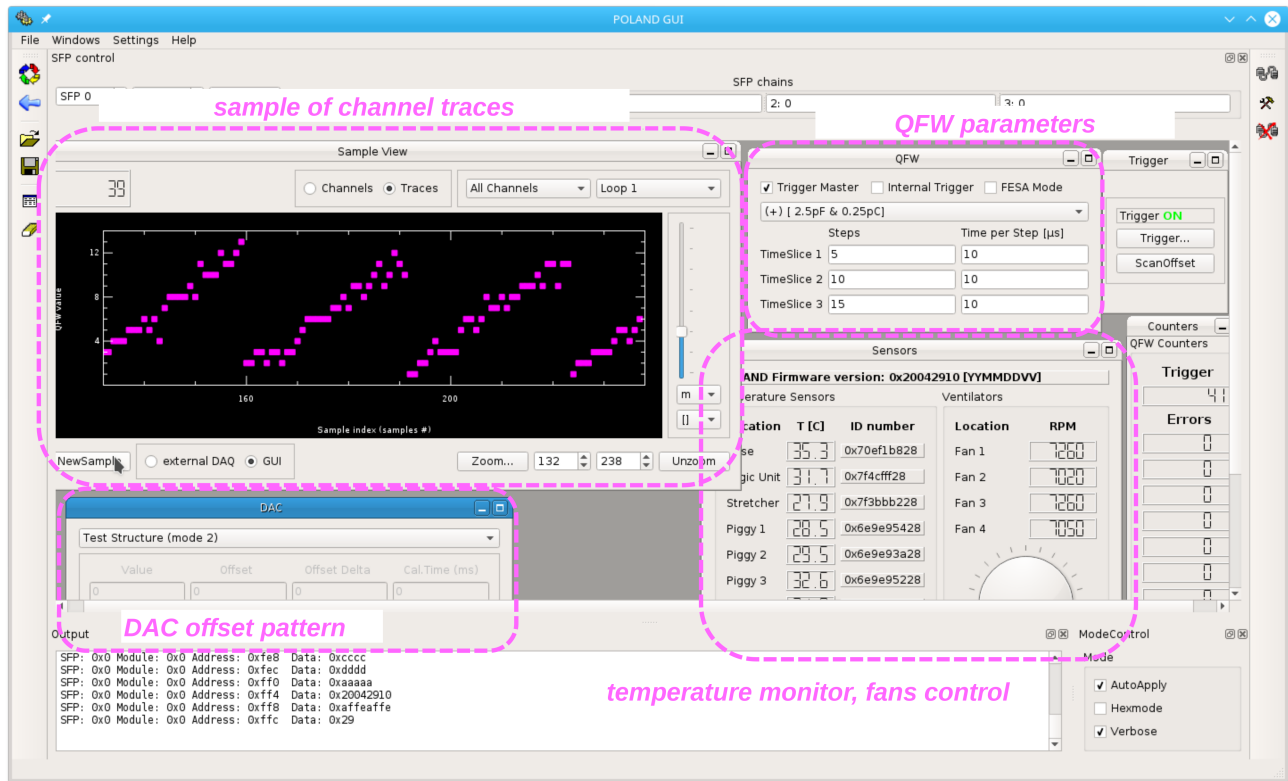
POLAND GUI

File Windows Settings Help

SFP control

SFP chains

SFP 0

2: 0

3: 0

sample of channel traces

QFW parameters

Sample View

39

Channels Traces

All Channels

Loop 1

QFW value

12

8

4

160

200

Sample index (samples #)

m

[]

NewSample

external DAQ GUI

Zoom...

132

238

Unzoom

QFW

✓ Trigger Master

Internal Trigger

FESA Mode

(+) [ 2.5pF & 0.25pC]

Steps

Time per Step [µs]

TimeSlice 1 5 10

TimeSlice 2 10 10

TimeSlice 3 15 10

Trigger

Trigger ON

Trigger...

ScanOffset

Counters

QFW Counters

Trigger

41

Errors

0

0

0

0

0

0

Sensors

AND Firmware version: 0x20042910 [YYMMDDVV]

erature Sensors

Ventilators

cation T [C] ID number

se 35.3 0x70ef1b828

gic Unit 31.7 0x7f4cfff28

Stretcher 27.9 0x7f3bbb228

Piggy 1 28.5 0x6e9e95428

Piggy 2 29.5 0x6e9e93a28

Piggy 3 32.6 0x6e9e95228

Location RPM

Fan 1 7260

Fan 2 7020

Fan 3 7260

Fan 4 7050

DAC

Test Structure (mode 2)

Value Offset Offset Delta Cal.Time (ms)

0 0 0 0

DAC offset pattern

Output

SFP: 0x0 Module: 0x0 Address: 0xfe8 Data: 0xcccc
SFP: 0x0 Module: 0x0 Address: 0xfec Data: 0xdddd
SFP: 0x0 Module: 0x0 Address: 0xff0 Data: 0xaaaaa
SFP: 0x0 Module: 0x0 Address: 0xff4 Data: 0x20042910
SFP: 0x0 Module: 0x0 Address: 0xff8 Data: 0xaffeaffe
SFP: 0x0 Module: 0x0 Address: 0xffc Data: 0x29

temperature monitor, fans control

ModeControl

Mode

✓ AutoApply

Hexmode

✓ Verbose